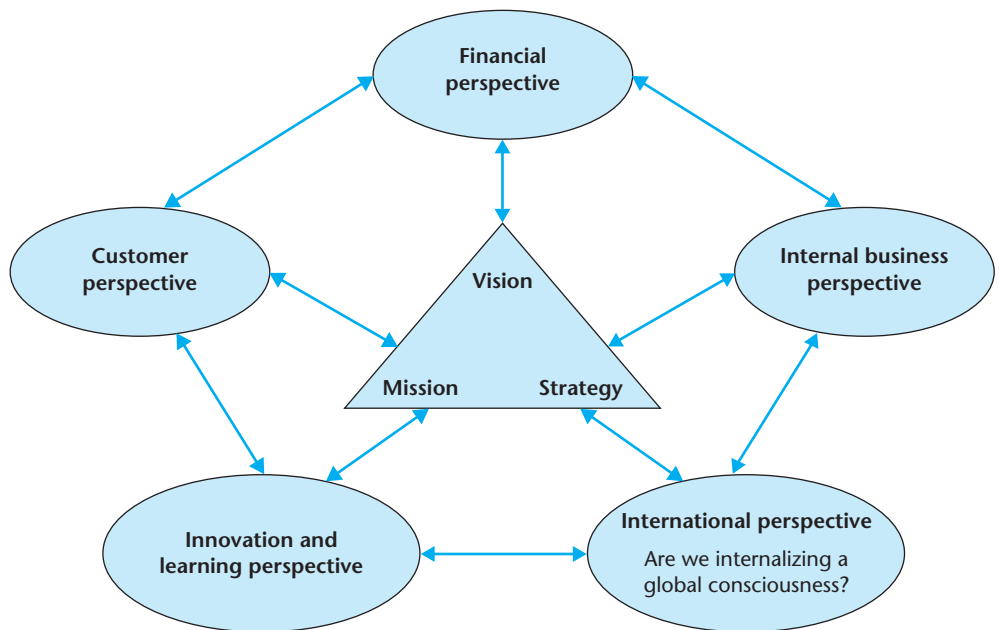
Financial perspective

Customer perspective

Internal business perspective

Vision

Mission

Strategy

Innovation and learning perspective

International perspective

Are we internalizing a global consciousness?